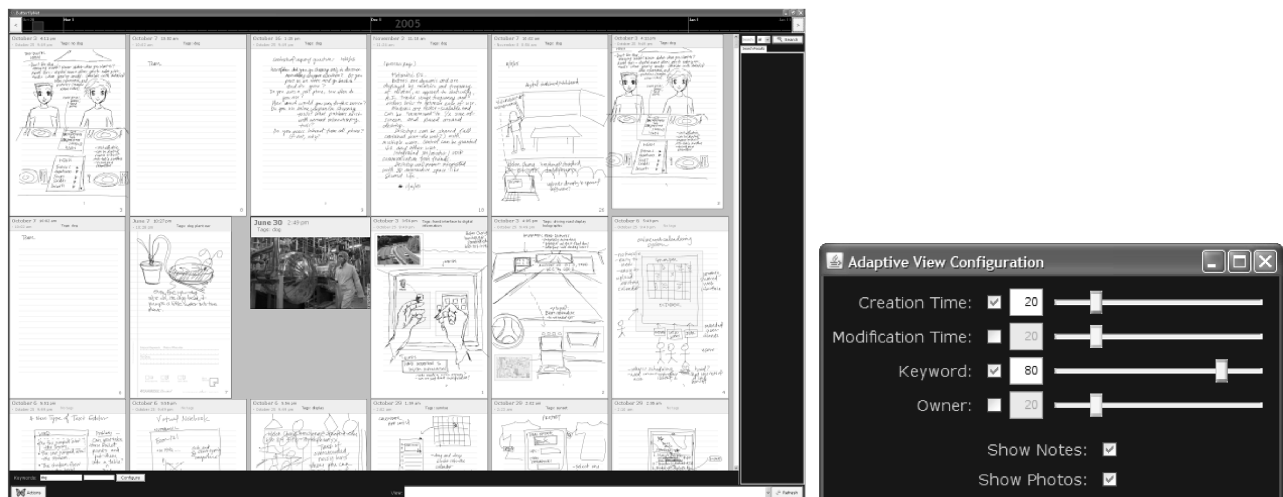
2005

October 3 4:13 pm
October 7 10:40 am
October 10 1:35 pm
November 2 11:31 am
October 27
October 3 4:13 pm

Tags: dog

Tags: dog

October 7 10:40 am
June 2 10:27 pm
June 30 2:49 pm
Tags: dog
October 5 9:54am
October 27 4:49 pm
October 6 9:04am

October 6 4:52 pm
October 6 9:09am
October 6 4:46 pm
October 29 1:36 pm
October 29 2:02 pm
October 29 2:06 pm

Configure

Actions

Refresh

Adaptive View Configuration

Creation Time: 20

Modification Time: 20

Keyword: 80

Owner: 20

Show Notes:

Show Photos: